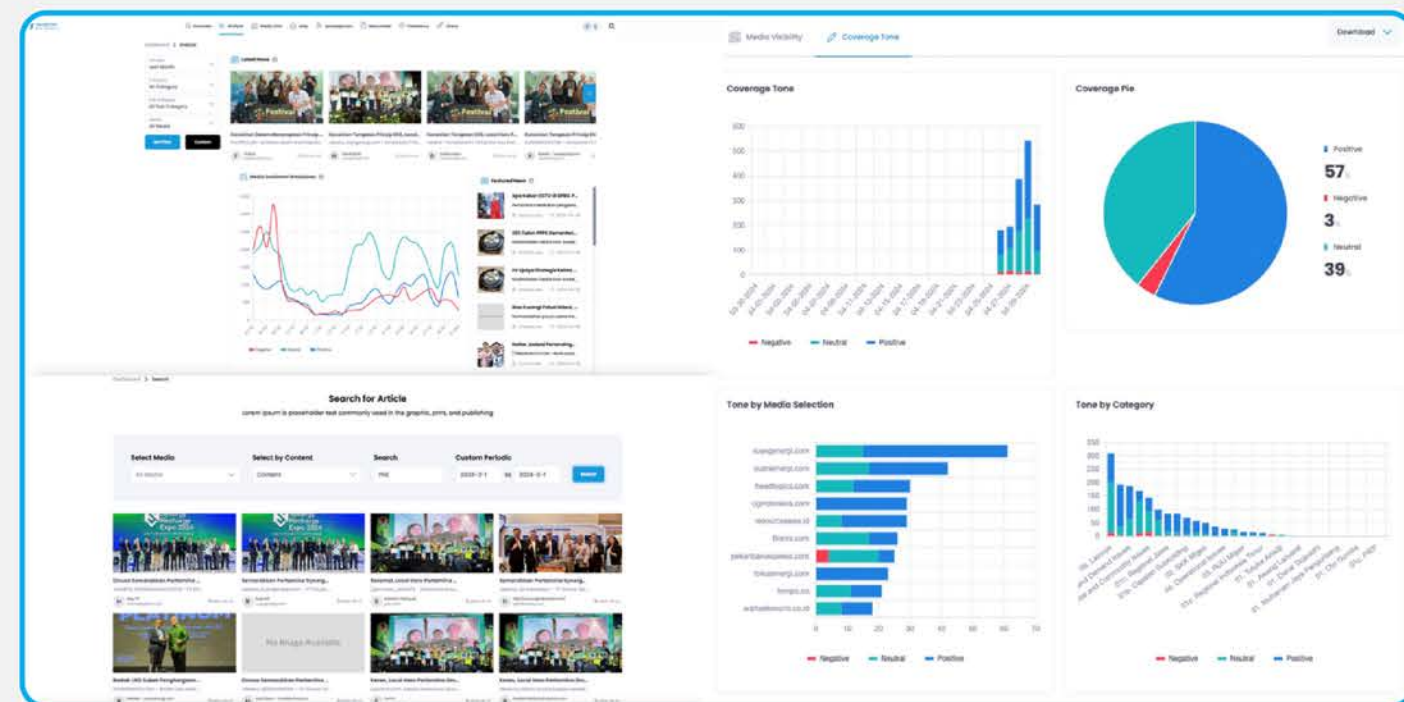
Media Visibility

Coverage Tone

Download

Coverage Tone

600
500
400
300
200
100
0

Negative Neutral Positive

Coverage Pie

Positive
57%
Negative
3%
Neutral
39%

Latest News

Media Sentiment Timeseries

Featured News

Search for Article

Lorem ipsum is placeholder text commonly used in the graphic, print, and publishing

Select Media
All Media

Select by Content
Content

Search

Custom Periodic

Search

No Image Available

Tone by Media Selection

ruangenergi.com
sulteng.com
freetopics.com
cgmanews.com
resourcesasia.id
Ilusis.com
pekanbarupress.com
tokoenergi.com
tempo.co
adhelawan.co.id

0 10 20 30 40 50 60 70

Negative Neutral Positive

Tone by Category

350
300
250
200
150
100
50
0

Negative Neutral Positive